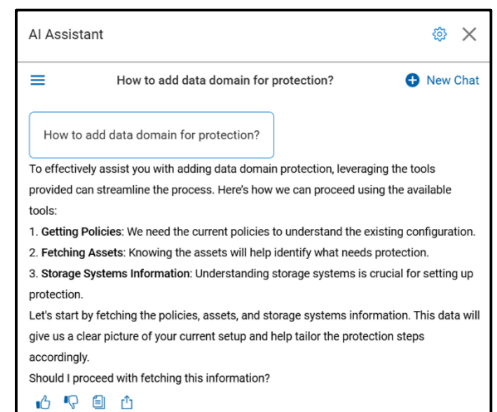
AI Assistant

How to add data domain for protection?

New Chat

How to add data domain for protection?

To effectively assist you with adding data domain protection, leveraging the tools provided can streamline the process. Here's how we can proceed using the available tools:

1. **Getting Policies**: We need the current policies to understand the existing configuration.
2. **Fetching Assets**: Knowing the assets will help identify what needs protection.
3. **Storage Systems Information**: Understanding storage systems is crucial for setting up protection.

Let's start by fetching the policies, assets, and storage systems information. This data will give us a clear picture of your current setup and help tailor the protection steps accordingly.

Should I proceed with fetching this information?